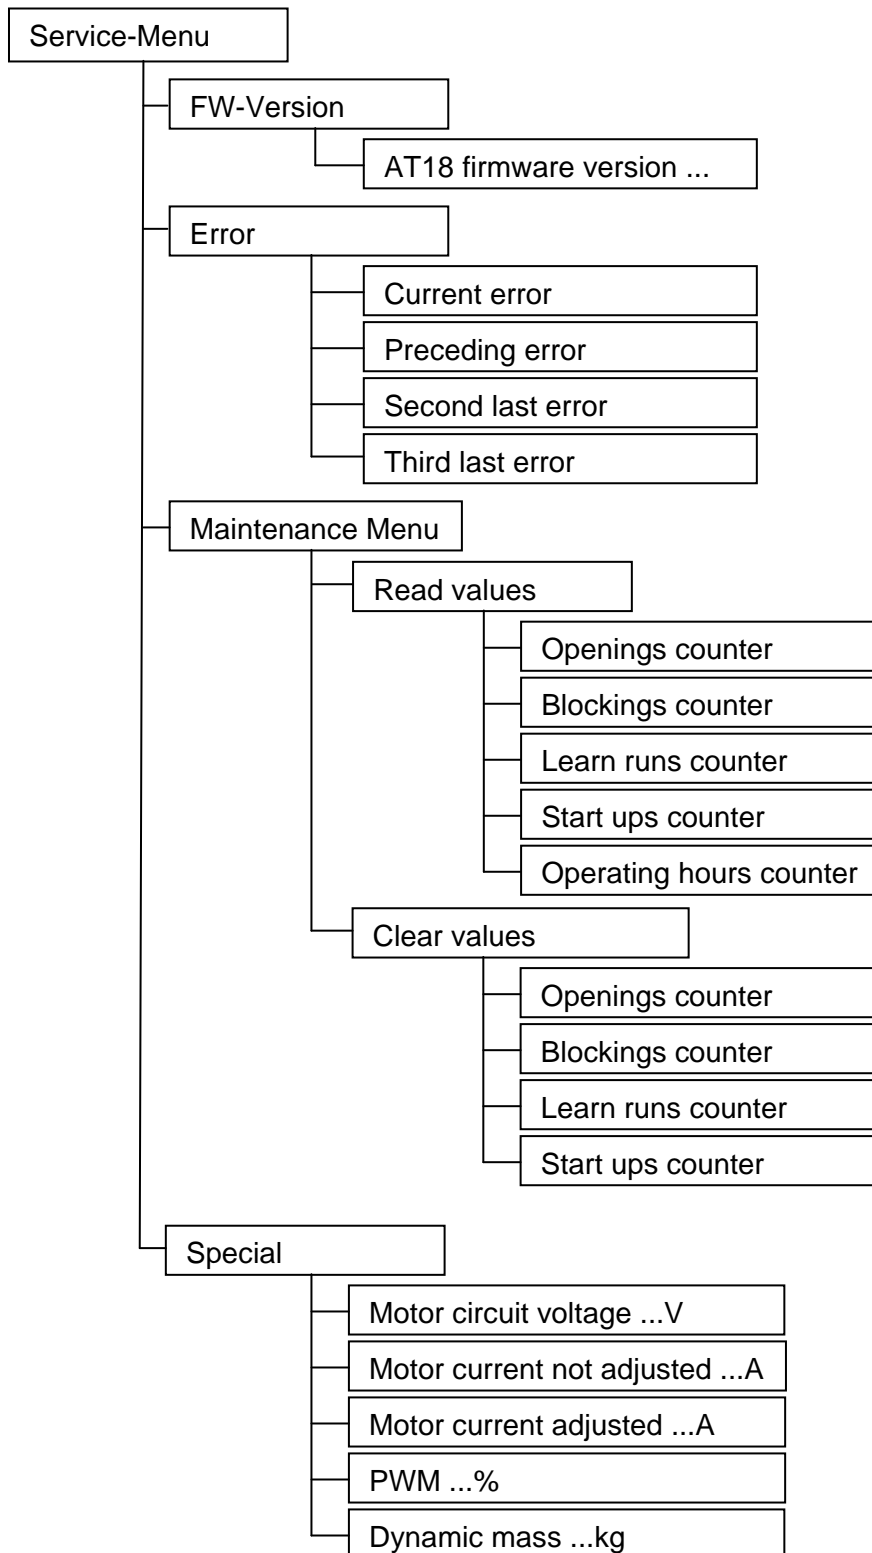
Service-Menu

FW-Version

AT18 firmware version ...

Error

Current error

Preceding error

Second last error

Third last error

Maintenance Menu

Read values

Openings counter

Blockings counter

Learn runs counter

Start ups counter

Operating hours counter

Clear values

Openings counter

Blockings counter

Learn runs counter

Start ups counter

Special

Motor circuit voltage ...V

Motor current not adjusted ...A

Motor current adjusted ...A

PWM ...%

Dynamic mass ...kg